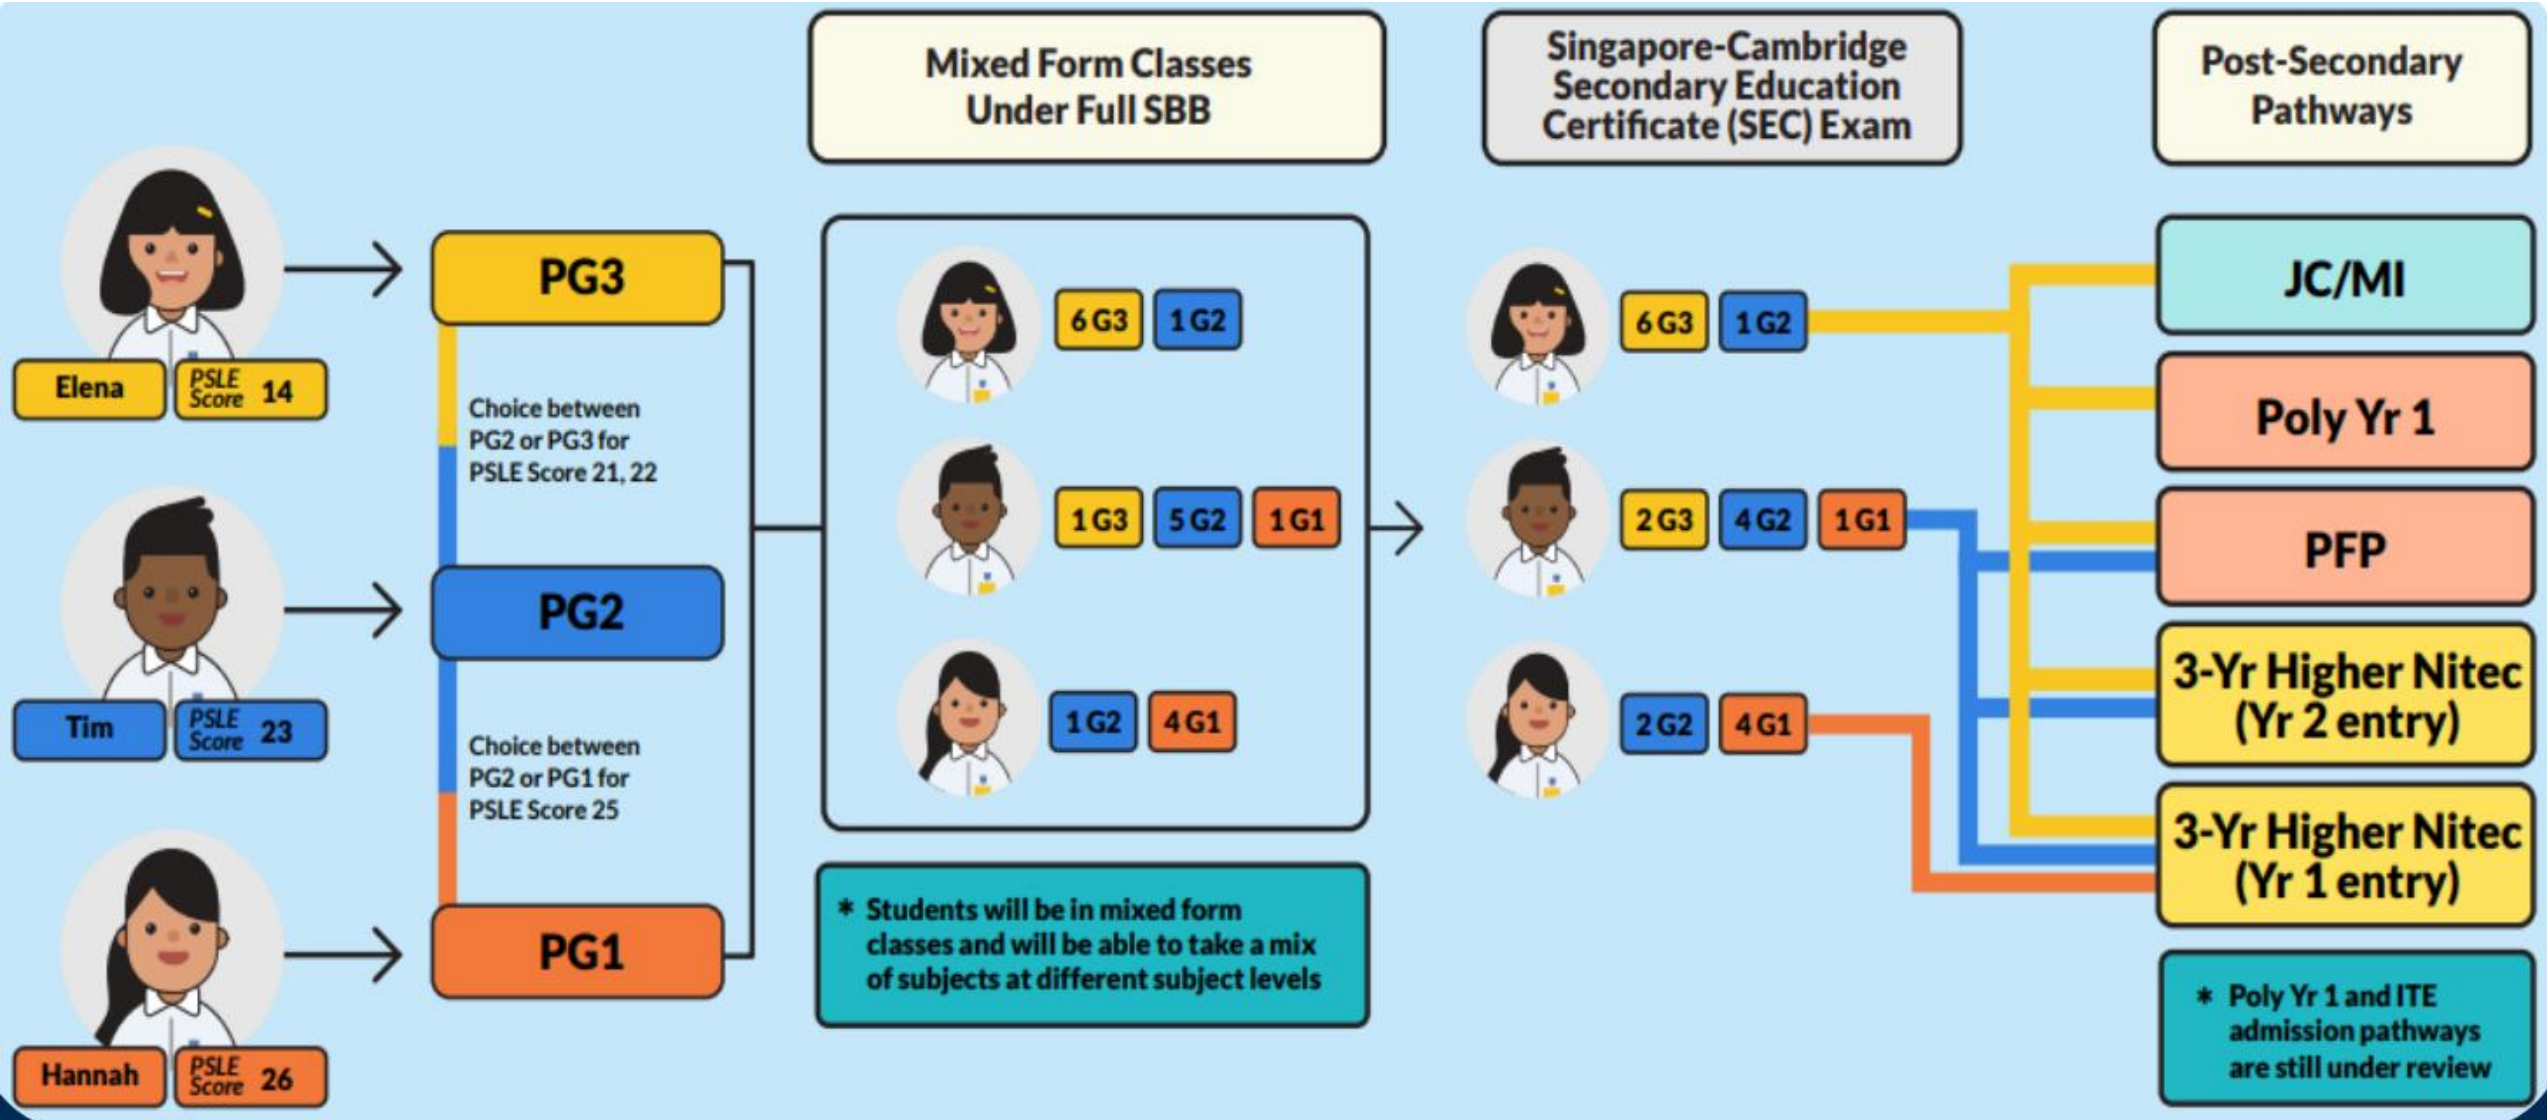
Mixed Form Classes Under Full SBB

Singapore-Cambridge Secondary Education Certificate (SEC) Exam

Post-Secondary Pathways

Elena PSLE Score 14

Tim PSLE Score 23

Hannah PSLE Score 26

PG3

Choice between PG2 or PG3 for PSLE Score 21, 22

PG2

Choice between PG2 or PG1 for PSLE Score 25

PG1

6 G3 1 G2

1 G3 5 G2 1 G1

1 G2 4 G1

* Students will be in mixed form classes and will be able to take a mix of subjects at different subject levels

6 G3 1 G2

2 G3 4 G2 1 G1

2 G2 4 G1

JC/MI

Poly Yr 1

PFP

3-Yr Higher Nitec (Yr 2 entry)

3-Yr Higher Nitec (Yr 1 entry)

* Poly Yr 1 and ITE admission pathways are still under review